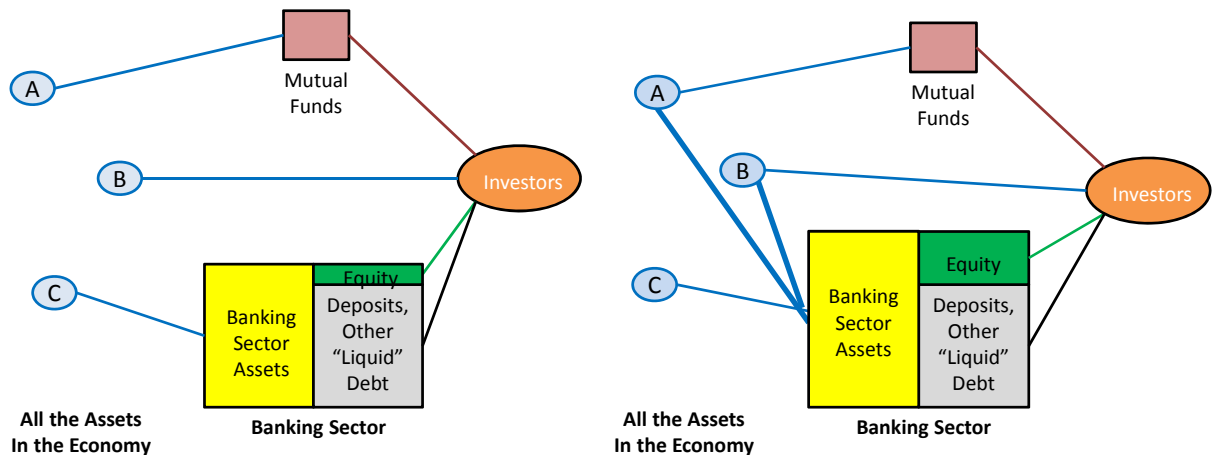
A

Mutual Funds

B

Investors

C

Equity

Banking Sector Assets

Deposits, Other “Liquid” Debt

All the Assets In the Economy

Banking Sector

A

Mutual Funds

B

Investors

C

Equity

Banking Sector Assets

Deposits, Other “Liquid” Debt

All the Assets In the Economy

Banking Sector